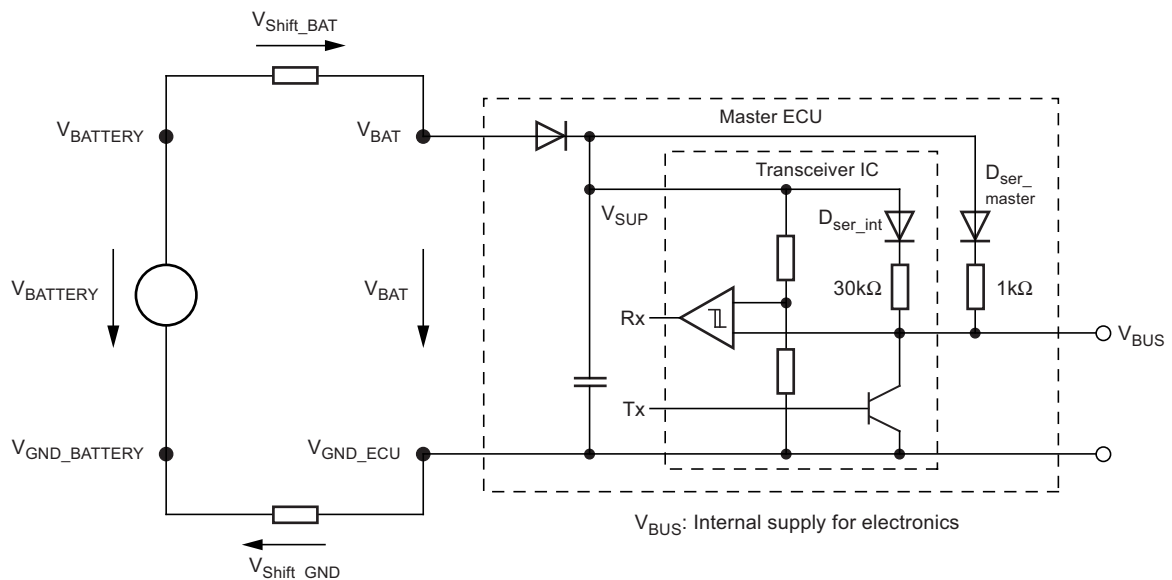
$V_{Shift\_BAT}$

$V_{BATTERY}$

$V_{BAT}$

Master ECU

Transceiver IC

$D_{ser\_master}$

$V_{SUP}$

$D_{ser\_int}$

$V_{BATTERY}$

$V_{BAT}$

30kΩ

1kΩ

Rx

$V_{BUS}$

Tx

$V_{GND\_BATTERY}$

$V_{GND\_ECU}$

$V_{BUS}$: Internal supply for electronics

$V_{Shift\_GND}$